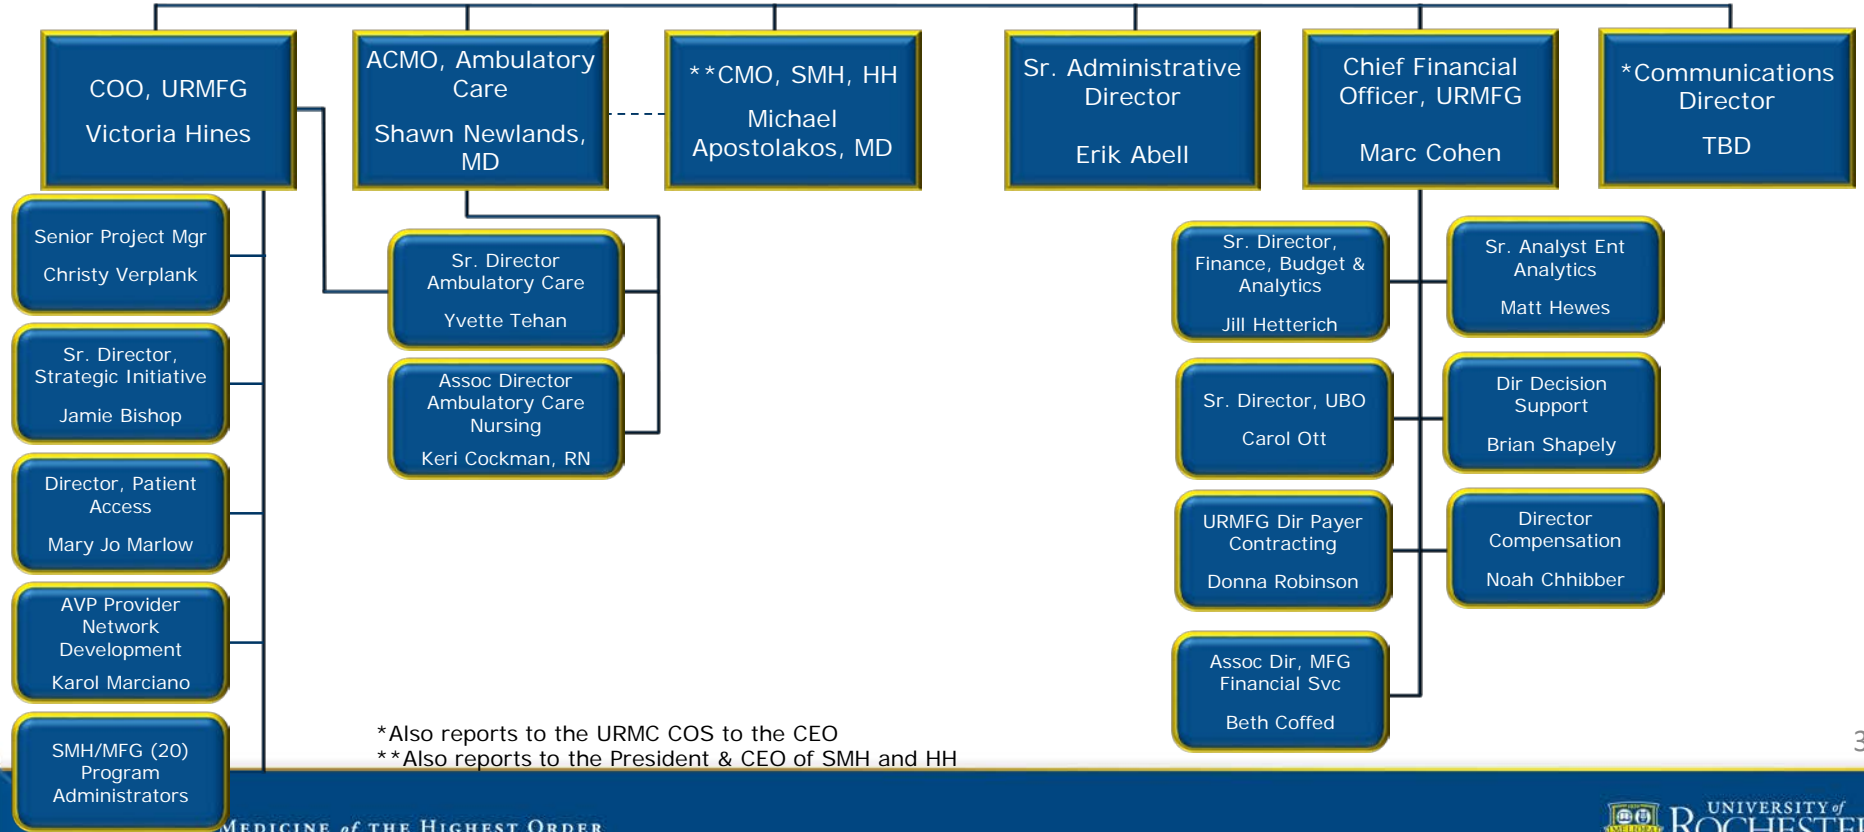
COO, URMFG

Victoria Hines

ACMO, Ambulatory Care

Shawn Newlands, MD

**CMO, SMH, HH

Michael Apostolakos, MD

Sr. Administrative Director

Erik Abell

Chief Financial Officer, URMFG

Marc Cohen

*Communications Director

TBD

Senior Project Mgr

Christy Verplank

Sr. Director, Strategic Initiative

Jamie Bishop

Director, Patient Access

Mary Jo Marlow

AVP Provider Network Development

Karol Marciano

SMH/MFG (20) Program Administrators

Sr. Director Ambulatory Care

Yvette Tehan

Assoc Director Ambulatory Care Nursing

Keri Cockman, RN

Sr. Director, Finance, Budget & Analytics

Jill Hetterich

Sr. Analyst Ent Analytics

Matt Hewes

Sr. Director, UBO

Carol Ott

Dir Decision Support

Brian Shapely

URMFG Dir Payer Contracting

Donna Robinson

Director Compensation

Noah Chhibber

Assoc Dir, MFG Financial Svc

Beth Coffed

*Also reports to the URMC COS to the CEO
**Also reports to the President & CEO of SMH and HH

3

Medicine of the Highest Order

UNIVERSITY of ROCHESTER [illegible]